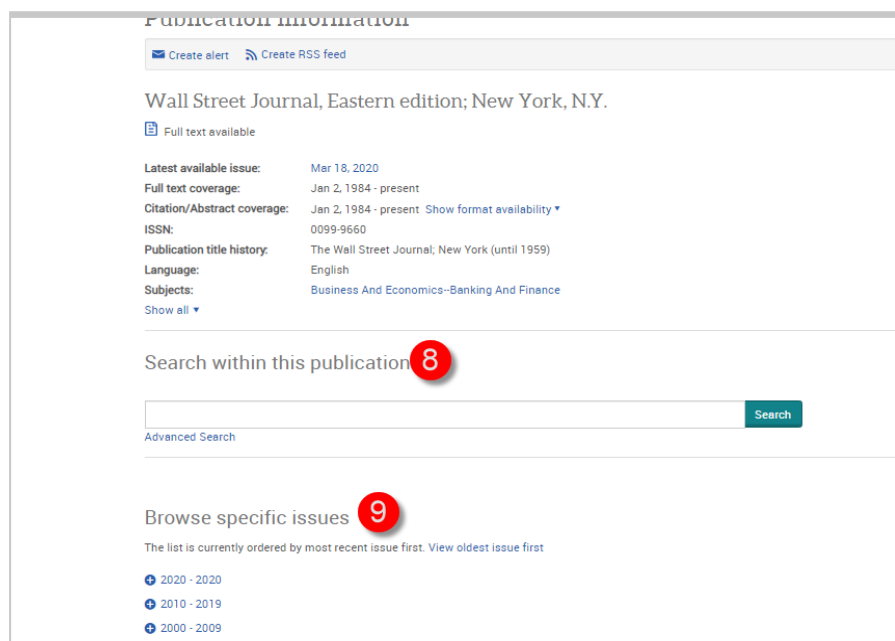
Publication information

Create alert Create RSS feed

Wall Street Journal, Eastern edition; New York, N.Y.

Full text available

| | |
|---|---|
| Latest available issue: | Mar 18, 2020 |
| Full text coverage: | Jan 2, 1984 - present |
| Citation/Abstract coverage: | Jan 2, 1984 - present Show format availability ▾ |
| ISSN: | 0099-9660 |
| Publication title history: | The Wall Street Journal; New York (until 1959) |
| Language: | English |
| Subjects: | Business And Economics--Banking And Finance |

Show all ▾

Search within this publication 8

Search

Advanced Search

Browse specific issues 9

The list is currently ordered by most recent issue first. View oldest issue first

2020 - 2020

2010 - 2019

2000 - 2009